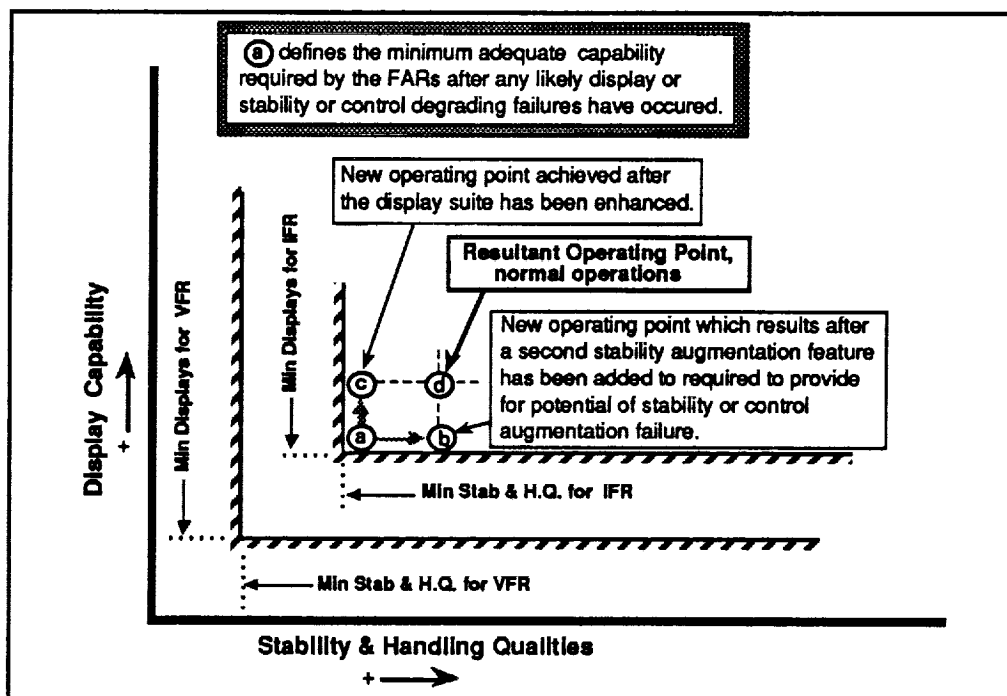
ⓐ defines the minimum adequate capability required by the FARs after any likely display or stability or control degrading failures have occured.

New operating point achieved after the display suite has been enhanced.

Resultant Operating Point, normal operations

New operating point which results after a second stability augmentation feature has been added to required to provide for potential of stability or control augmentation failure.

Display Capability

+

Min Displays for VFR

Min Displays for IFR

c

d

a

b

Min Stab & H.Q. for IFR

Min Stab & H.Q. for VFR

Stability & Handling Qualities

+